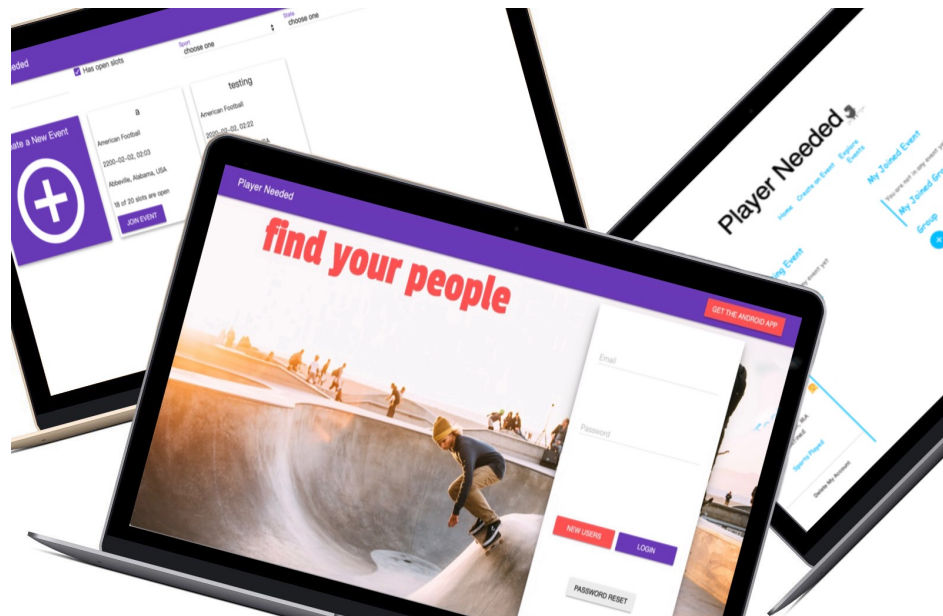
eded
Has open slots
Sport
choose one
State
choose one
ate a New Event
a
American Football
2020-02-02, 02:03
Abbeville, Alabama, USA
18 of 20 slots are open
JOIN EVENT
testing
American Football
2020-02-02, 02:22
Player Needed
Home
Create an Event
Explore Events
My Joined Event
You are not in any event y
My Joined Gr
Group
ing Event
Sports Played
Delete My Account
Player Needed
find your people
GET THE ANDROID APP
Email
Password
NEW USERS
LOGIN
PASSWORD RESET